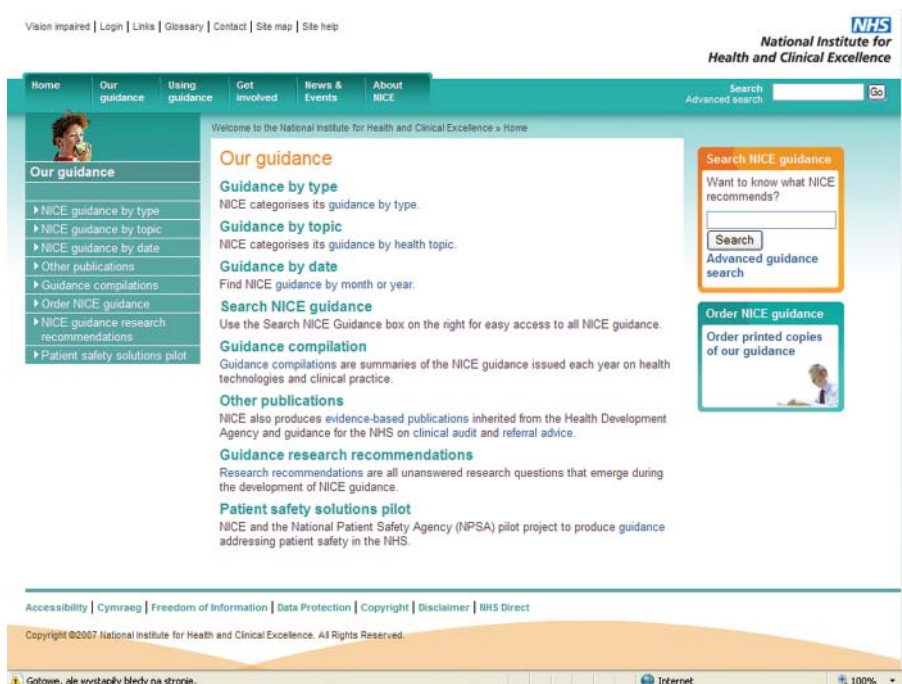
Vision impaired | Login | Links | Glossary | Contact | Site map | Site help

NHS
National Institute for Health and Clinical Excellence

Home
Our guidance
Using guidance
Get involved
News & Events
About NICE

Search
Advanced search
Go

Welcome to the National Institute for Health and Clinical Excellence » Home

Our guidance

NICE guidance by type
NICE guidance by topic
NICE guidance by date
Other publications
Guidance compilations
Order NICE guidance
NICE guidance research recommendations
Patient safety solutions pilot

Our guidance

Guidance by type
NICE categorises its guidance by type.

Guidance by topic
NICE categorises its guidance by health topic.

Guidance by date
Find NICE guidance by month or year.

Search NICE guidance
Use the Search NICE Guidance box on the right for easy access to all NICE guidance.

Guidance compilation
Guidance compilations are summaries of the NICE guidance issued each year on health technologies and clinical practice.

Other publications
NICE also produces evidence-based publications inherited from the Health Development Agency and guidance for the NHS on clinical audit and referral advice.

Guidance research recommendations
Research recommendations are all unanswered research questions that emerge during the development of NICE guidance.

Patient safety solutions pilot
NICE and the National Patient Safety Agency (NPSA) pilot project to produce guidance addressing patient safety in the NHS.

Search NICE guidance
Want to know what NICE recommends?
Search
Advanced guidance search

Order NICE guidance
Order printed copies of our guidance

Accessibility | Cymraeg | Freedom of Information | Data Protection | Copyright | Disclaimer | NHS Direct

Copyright ©2007 National Institute for Health and Clinical Excellence. All Rights Reserved.

Gotowe, ale wystąpiły błędy na stronie.
Internet
100%